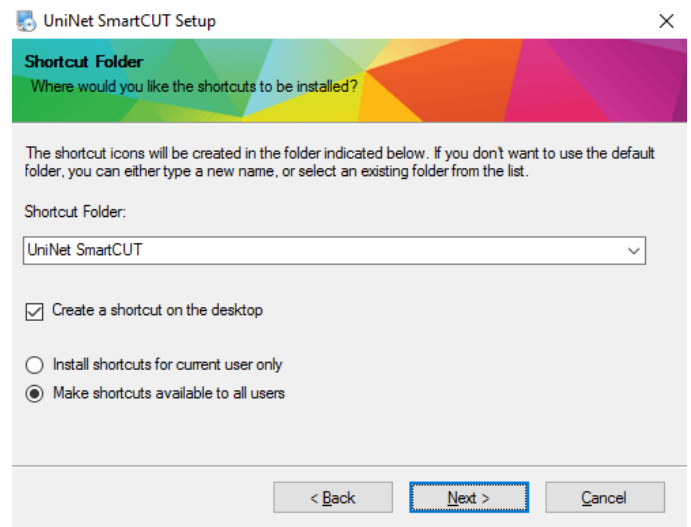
UniNet SmartCUT Setup

Shortcut Folder
Where would you like the shortcuts to be installed?

The shortcut icons will be created in the folder indicated below. If you don't want to use the default folder, you can either type a new name, or select an existing folder from the list.

Shortcut Folder:

UniNet SmartCUT

Create a shortcut on the desktop

Install shortcuts for current user only
Make shortcuts available to all users

< Back
Next >
Cancel